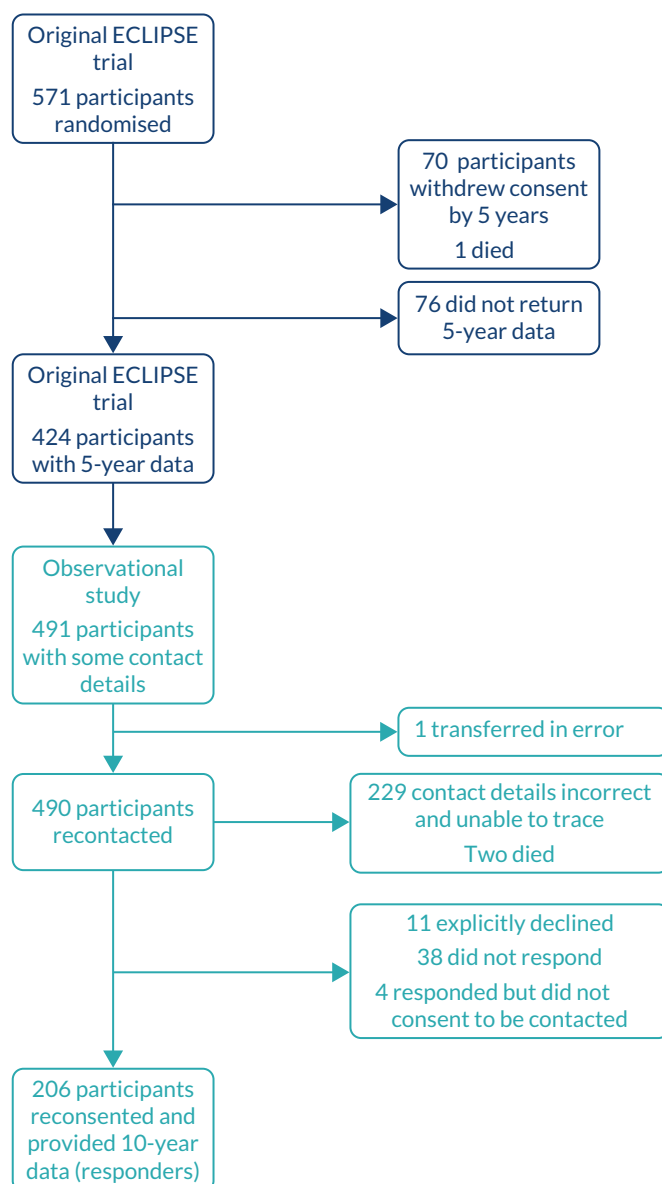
Original ECLIPSE trial
571 participants randomised

70 participants withdrew consent by 5 years
1 died

76 did not return 5-year data

Original ECLIPSE trial
424 participants with 5-year data

Observational study
491 participants with some contact details

1 transferred in error

490 participants recontacted

229 contact details incorrect and unable to trace
Two died

11 explicitly declined
38 did not respond
4 responded but did not consent to be contacted

206 participants reconsented and provided 10-year data (responders)